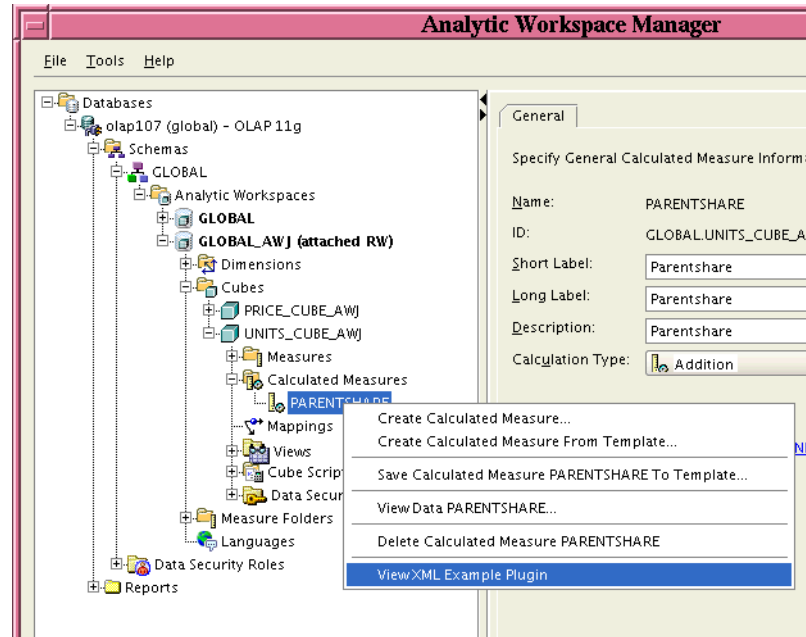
Analytic Workspace Manager

File Tools Help

Databases
olap107 (global) - OLAP 11g
Schemas
GLOBAL
Analytic Workspaces
GLOBAL
GLOBAL_AWJ (attached RW)
Dimensions
Cubes
PRICE_CUBE_AWJ
UNITS_CUBE_AWJ
Measures
Calculated Measures
PARENTSHARE
Mappings
Views
Cube Script
Data Secur
Measure Folders
Languages
Data Security Roles
Reports

Create Calculated Measure...
Create Calculated Measure From Template...
Save Calculated Measure PARENTSHARE To Template...
View Data PARENTSHARE...
Delete Calculated Measure PARENTSHARE
View XML Example Plugin

General

Specify General Calculated Measure Inform

Name: PARENTSHARE
ID: GLOBAL.UNITS_CUBE_A
Short Label: Parentshare
Long Label: Parentshare
Description: Parentshare
Calculation Type: Addition